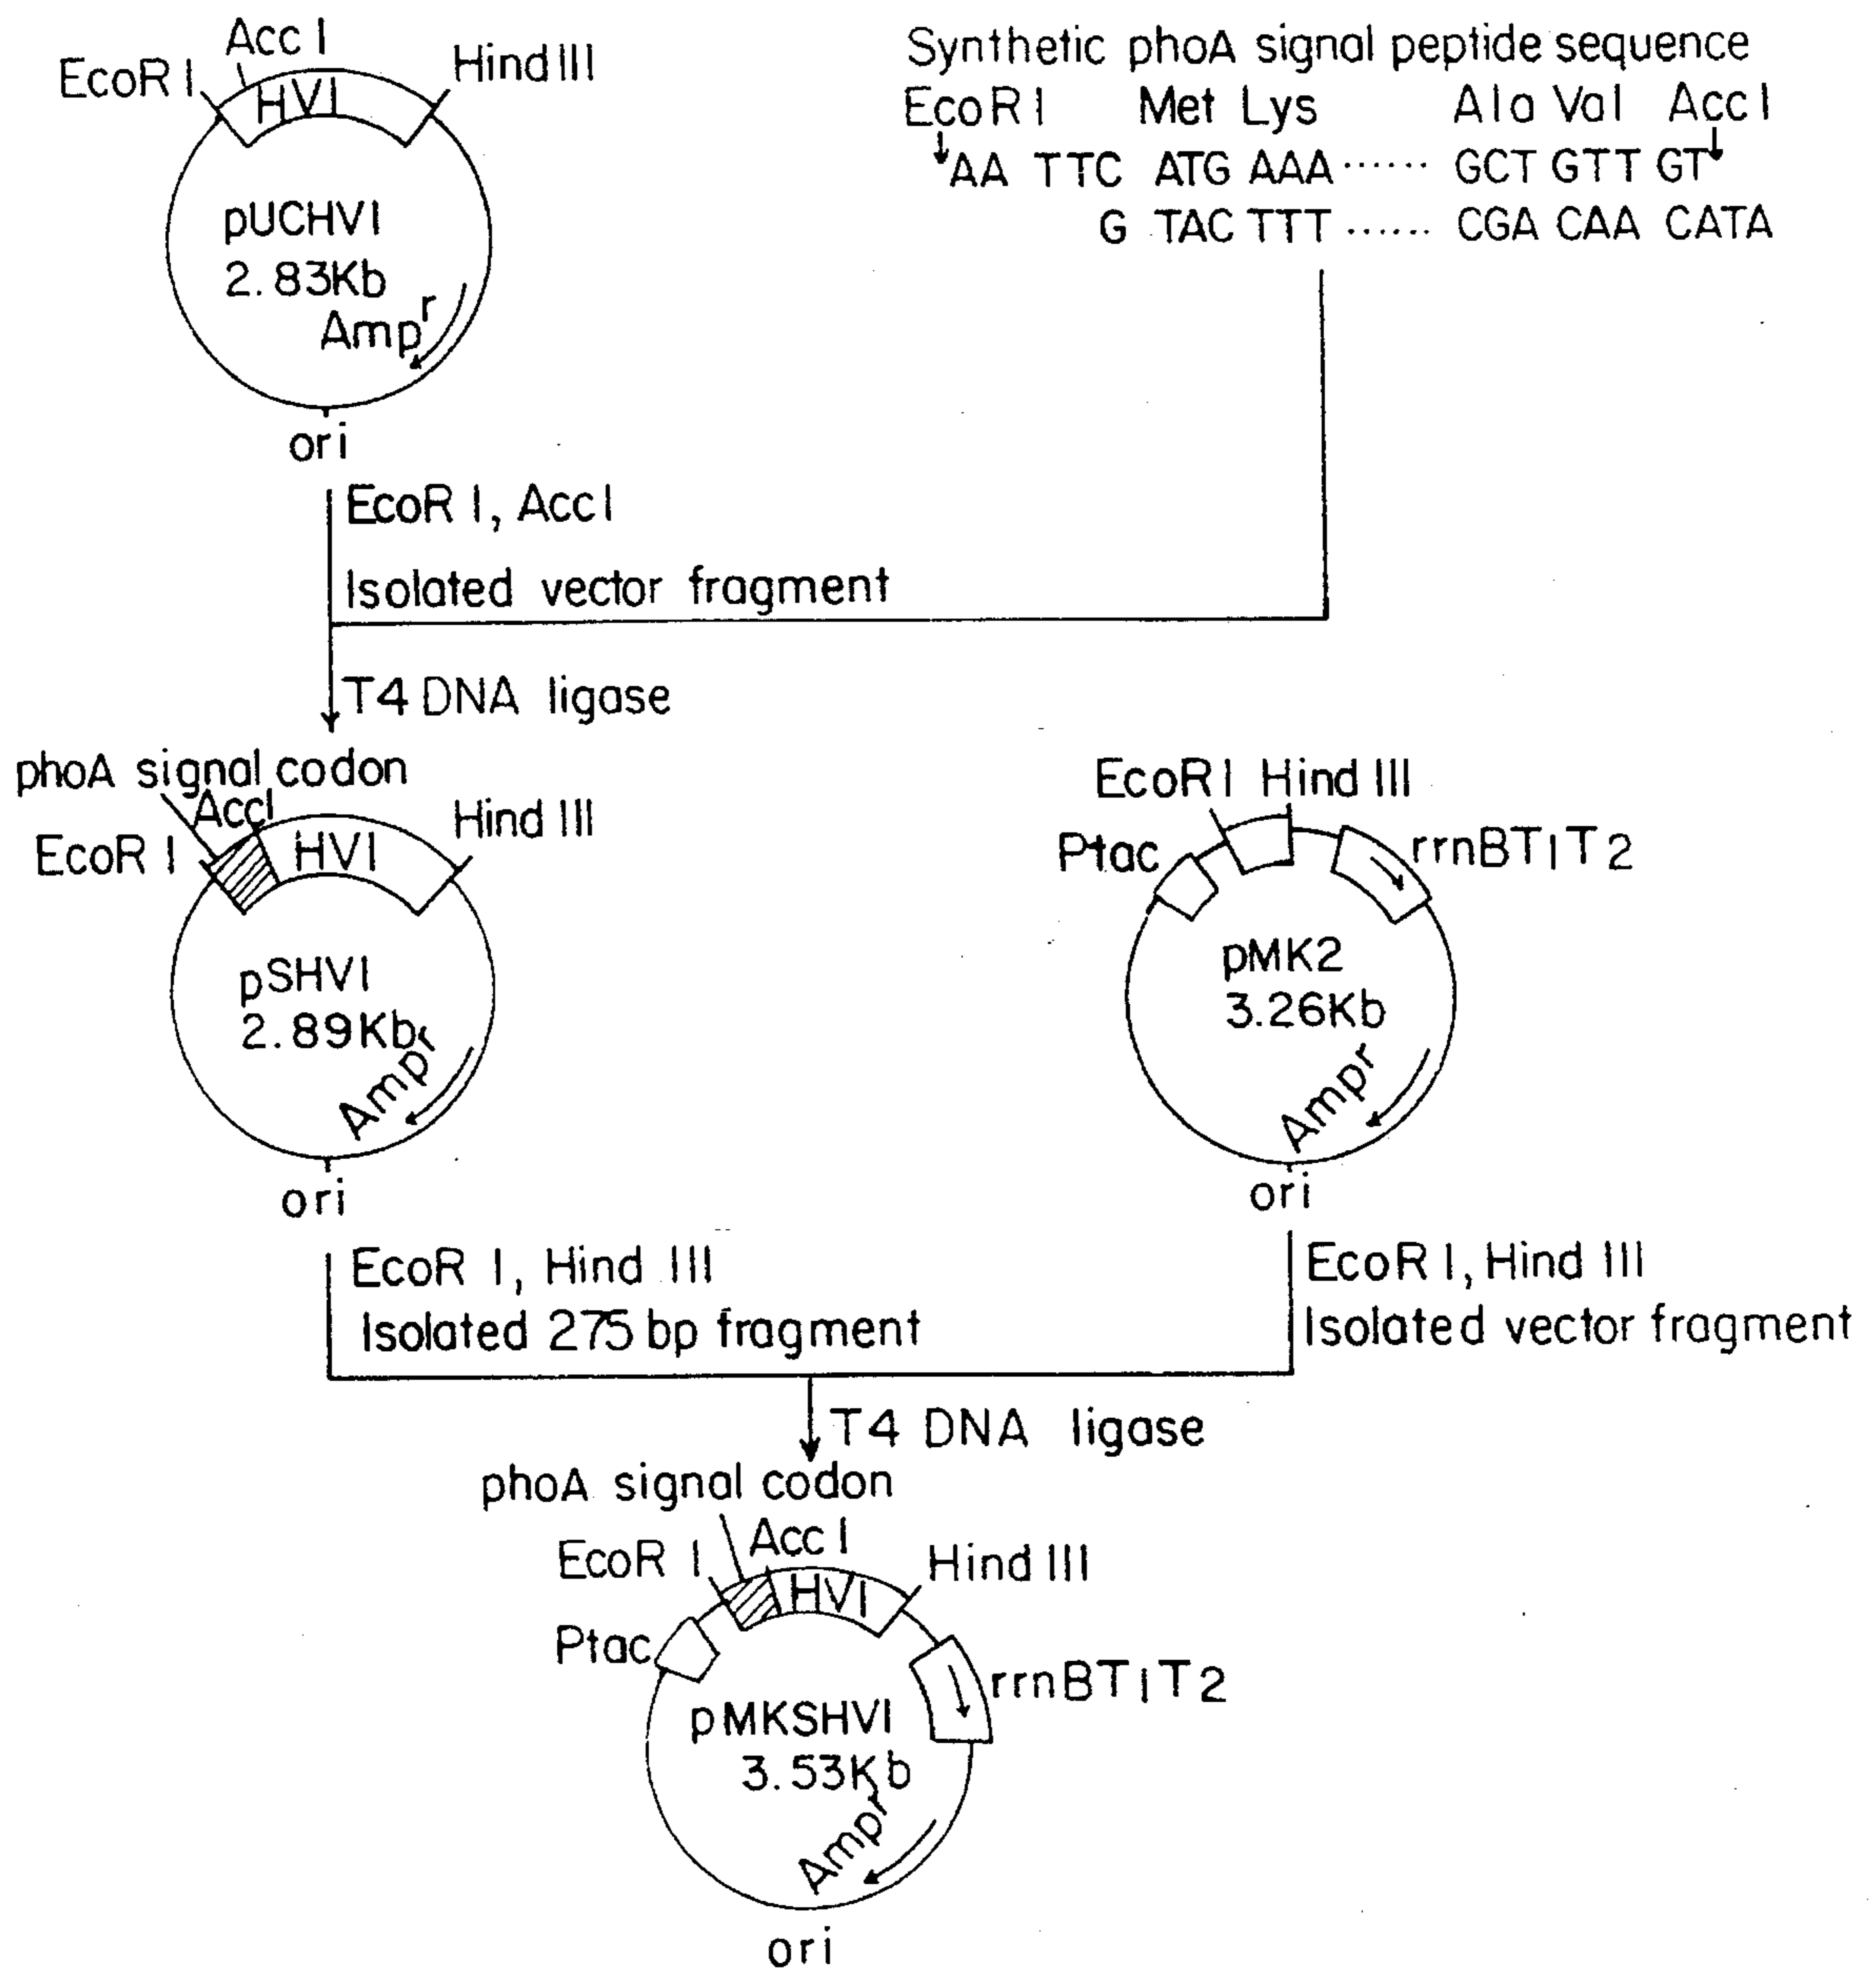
Acc I
EcoR I
HVI
Hind III
pUCHVI
2.83Kb
Amp$^r$
ori

Synthetic phoA signal peptide sequence
EcoR I Met Lys Ala Val Acc I
AA TTC ATG AAA ······ GCT GTT GT
G TAC TTT ······ CGA CAA CATA

EcoR I, Acc I
Isolated vector fragment

T4 DNA ligase

phoA signal codon
Accl
EcoR I
HVI
Hind III
pSHVI
2.89Kb
Ampr
ori

EcoR I Hind III
Ptac
rrnBT$_1$T$_2$
pMK2
3.26Kb
Ampr
ori

EcoR I, Hind III
Isolated 275 bp fragment

EcoR I, Hind III
Isolated vector fragment

T4 DNA ligase

phoA signal codon
EcoR I
Acc I
HVI
Hind III
Ptac
rrnBT$_1$T$_2$
pMKSHVI
3.53Kb
Ampr
ori